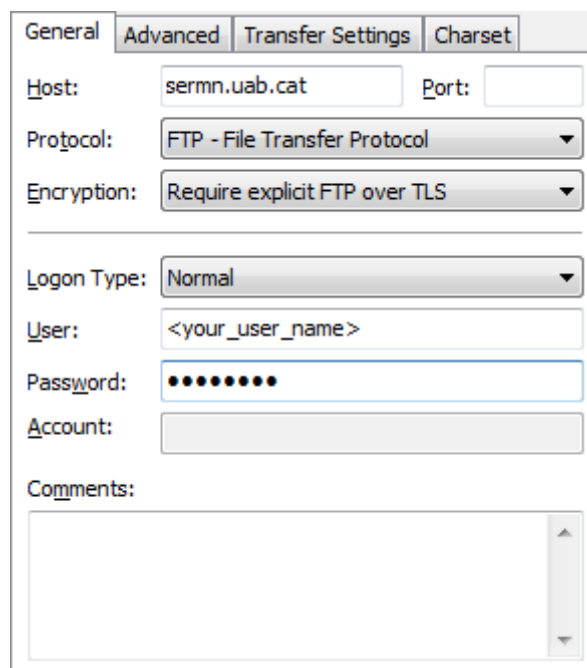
General | Advanced | Transfer Settings | Charset

Host: sermn.uab.cat Port:

Protocol: FTP - File Transfer Protocol

Encryption: Require explicit FTP over TLS

Logon Type: Normal

User: <your_user_name>

Password: •••••••••

Account:

Comments: